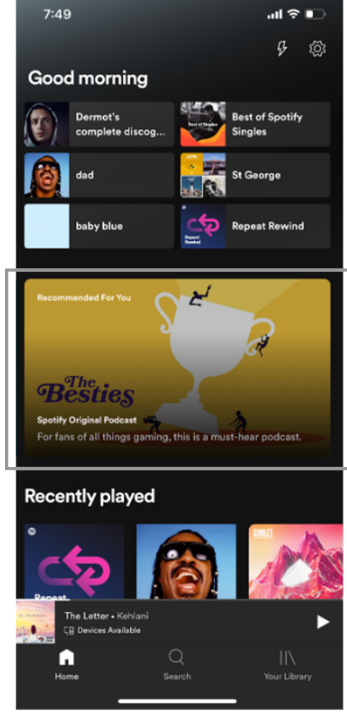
7:49

Good morning

Dermot's complete discog...

Best of Spotify Singles

dad

St George

baby blue

Repeat Rewind

Repeat Rewind

Recommended For You

The Besties

Spotify Original Podcast

For fans of all things gaming, this is a must-hear podcast.

Recently played

Repeat

The Letter • Kehlani

Devices Available

Home

Search

Your Library